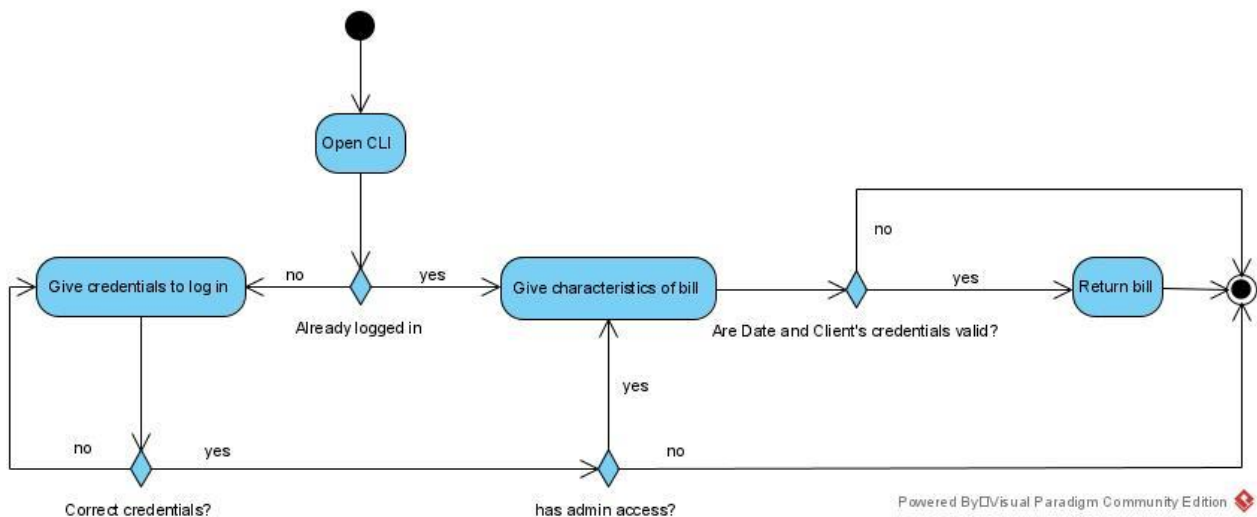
Open CLI

Give credentials to log in

no

yes

Already logged in

Give characteristics of bill

no

yes

Are Date and Client's credentials valid?

Return bill

yes

no

yes

Correct credentials?

no

has admin access?

Powered By□Visual Paradigm Community Edition